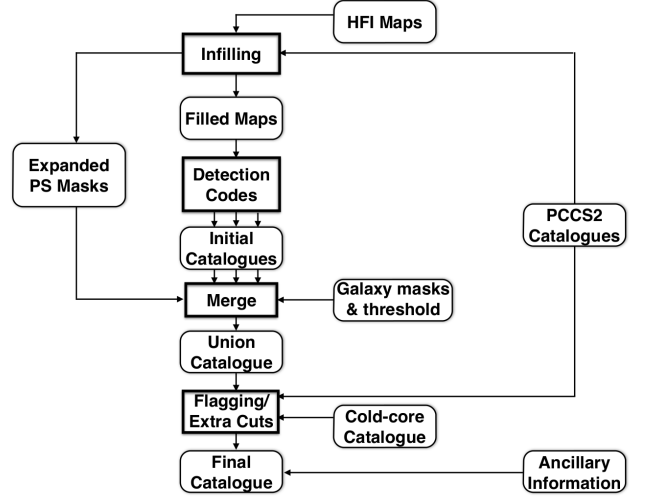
HFI Maps

Infilling

Filled Maps

Expanded PS Masks

Detection Codes

PCCS2 Catalogues

Initial Catalogues

Merge

Galaxy masks & threshold

Union Catalogue

Flagging/ Extra Cuts

Cold-core Catalogue

Final Catalogue

Ancillary Information